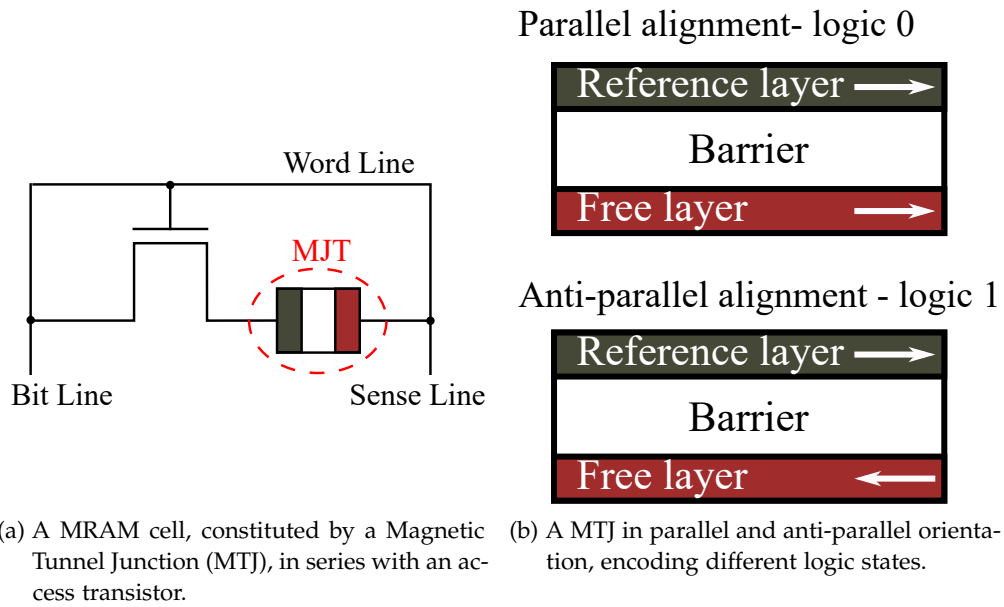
Word Line

MJT

Bit Line

Sense Line

Parallel alignment- logic 0

Reference layer

Barrier

Free layer

Anti-parallel alignment - logic 1

Reference layer

Barrier

Free layer

(a) A MRAM cell, constituted by a Magnetic Tunnel Junction (MTJ), in series with an access transistor.

(b) A MTJ in parallel and anti-parallel orientation, encoding different logic states.